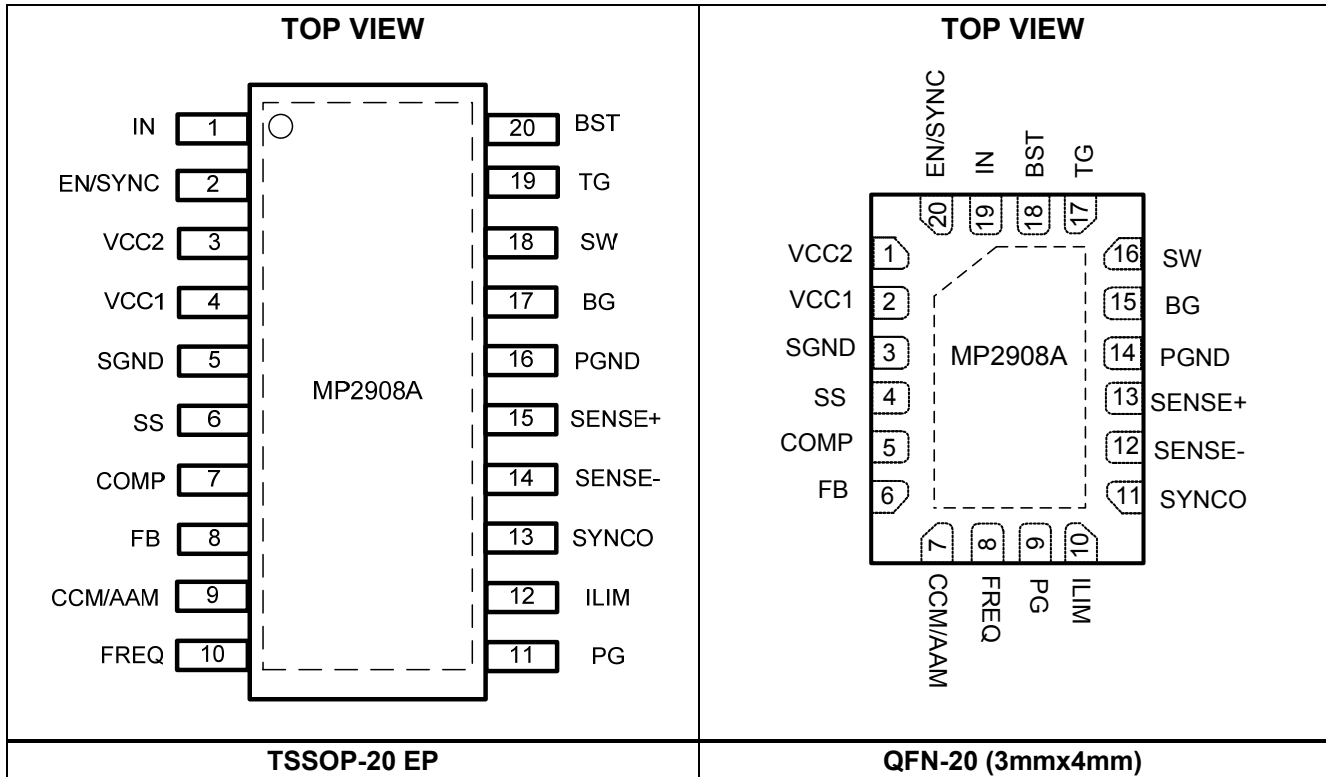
| TOP VIEW | TOP VIEW |
|---|---|
| IN 1, EN/SYNC 2, VCC2 3, VCC1 4, SGND 5, SS 6, COMP 7, FB 8, CCM/AAM 9, FREQ 10, MP2908A, 20 BST, 19 TG, 18 SW, 17 BG, 16 PGND, 15 SENSE+, 14 SENSE-, 13 SYNCO, 12 ILIM, 11 PG | EN/SYNC, IN, BST, TG, 20, 19, 18, 17, VCC2 1, VCC1 2, SGND 3, SS 4, COMP 5, FB 6, MP2908A, 16 SW, 15 BG, 14 PGND, 13 SENSE+, 12 SENSE-, 11 SYNCO, 7, 8, 9, 10, CCM/AAM, FREQ, PG, ILIM |
| TSSOP-20 EP | QFN-20 (3mmx4mm) |